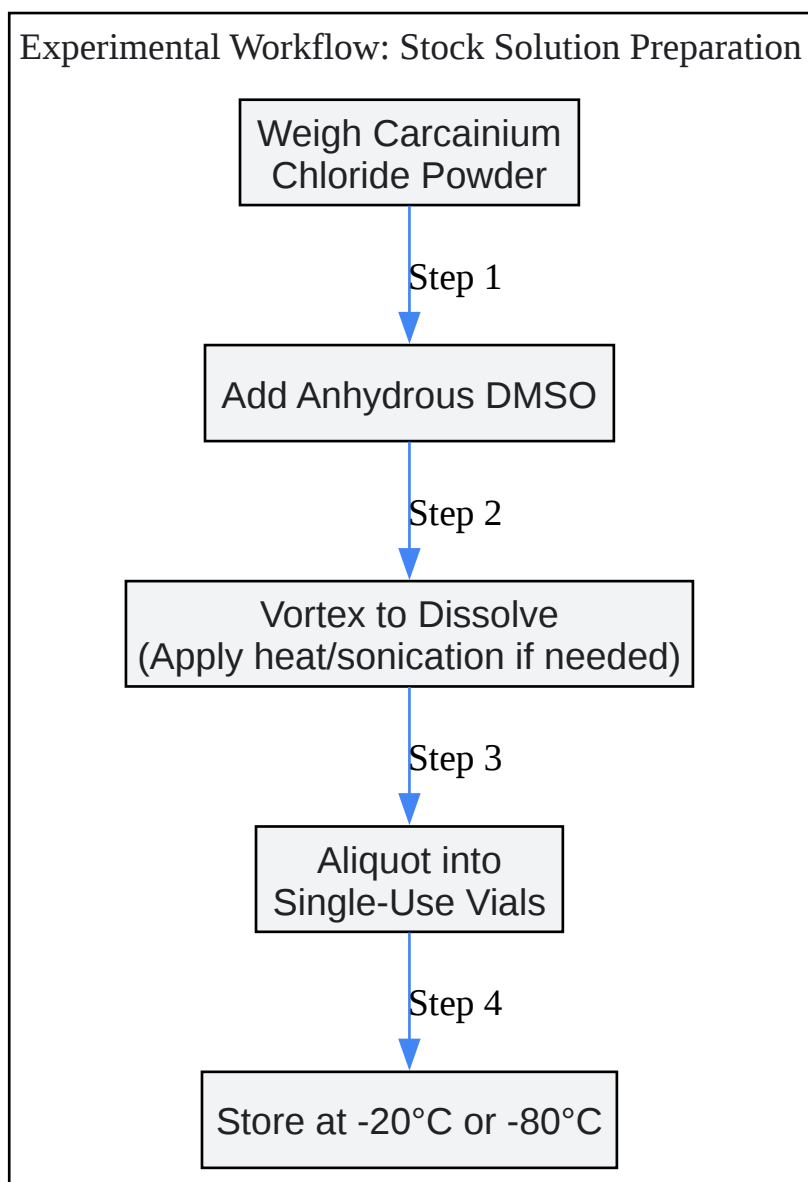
Experimental Workflow: Stock Solution Preparation

Weigh Carcainium Chloride Powder

Step 1

Add Anhydrous DMSO

Step 2

Vortex to Dissolve (Apply heat/sonication if needed)

Step 3

Aliquot into Single-Use Vials

Step 4

Store at -20°C or -80°C